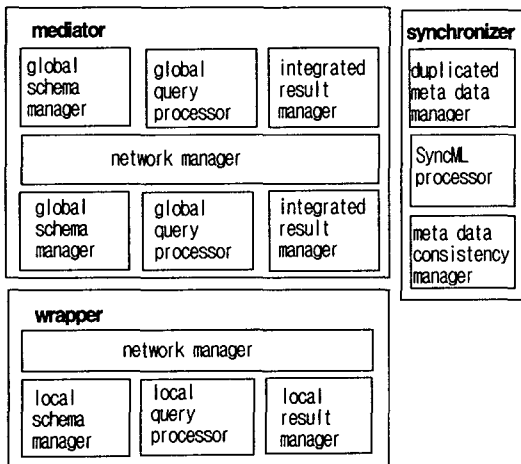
mediator

global schema manager

global query processor

integrated result manager

network manager

global schema manager

global query processor

integrated result manager

synchronizer

duplicated meta data manager

SyncML processor

meta data consistency manager

wrapper

network manager

local schema manager

local query processor

local result manager